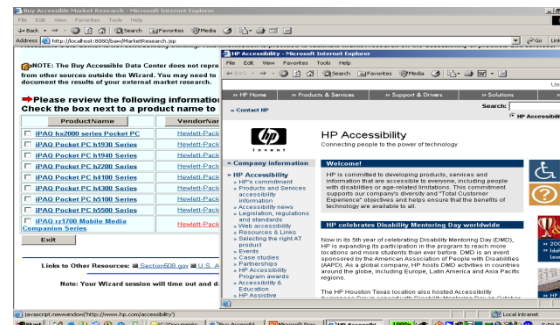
Buy Accessible Market Research - Microsoft Internet Explorer
File Edit View Favorites Tools Help
Back Search Favorites Media
Address http://localhost:8080/baw/MarketResearch.jsp Go Links

NOTE: The Buy Accessible Data Center does not repre from other sources outside the Wizard. You may need to document the results of your external market research.

Please review the following informatio Check the box next to a product name to

| ProductName | VendorNa |
|---|---|
| iPAQ hx2000 series Pocket PC | Hewlett-Pack |
| iPAQ Pocket PC h1930 Series | Hewlett-Pack |
| iPAQ Pocket PC h1940 Series | Hewlett-Pack |
| iPAQ Pocket PC h2200 Series | Hewlett-Pack |
| iPAQ Pocket PC h4100 Series | Hewlett-Pack |
| iPAQ Pocket PC h4300 Series | Hewlett-Pack |
| iPAQ Pocket PC h5100 Series | Hewlett-Pack |
| iPAQ Pocket PC h5500 Series | Hewlett-Pack |
| iPAQ rz1700 Mobile Media Companion Series | Hewlett-Pack |

Exit

Links to Other Resources: Section508.gov U.S. A

Note: Your Wizard session will time out and d

HP Accessibility - Microsoft Internet Explorer
File Edit View Favorites Tools Help
Back Search Favorites Media
HP Home » Products & Services » Support & Drivers » Solutions
» Contact HP Search:
HP Accessibility
Connecting people to the power of technology
Company Information
HP Accessibility
HP's commitment
Products and Services accessibility information
Accessibility news
Legislation, regulations and standards
Web accessibility
Resources & Links
Selecting the right AT product
Events
Case studies
Partnerships
HP Accessibility Program awards
Accessibility & Education
HP Assistive

Welcome!
HP is committed to developing products, services and information that are accessible to everyone, including people with disabilities or age-related limitations. This commitment supports our company's diversity and "Total Customer Experience" objectives and helps ensure that the benefits of technology are available to all.

HP celebrates Disability Mentoring Day worldwide

Now in its 5th year of celebrating Disability Mentoring Day (DMD), HP is expanding its participation in the program to reach more locations and more students than ever before. DMD is an event sponsored by the American Association of People with Disabilities (AAPD). As a global company, HP hosts DMD activities in countries around the globe, including Europe, Latin America and Asia Pacific regions.

The HP Houston Texas location also hosted Accessibility

javascript:newwindow('http://www.hp.com/accessibility/') Local intranet
Start Buy Accessibl... Microsoft Pow... HP Accessib...